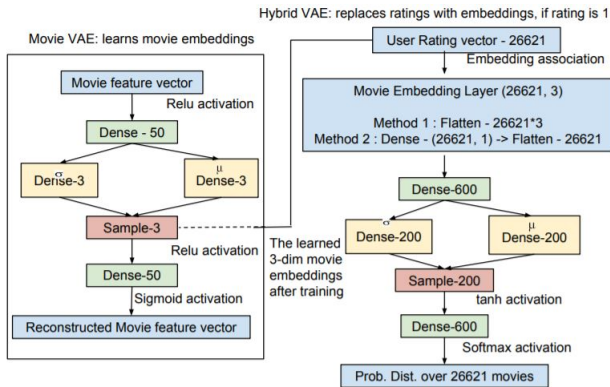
Hybrid VAE: replaces ratings with embeddings, if rating is 1

Movie VAE: learns movie embeddings

Movie feature vector

Relu activation

Dense - 50

σ
Dense-3

μ
Dense-3

Sample-3

Relu activation

Dense-50

Sigmoid activation

Reconstructed Movie feature vector

The learned 3-dim movie embeddings after training

User Rating vector - 26621

Embedding association

Movie Embedding Layer (26621, 3)

Method 1 : Flatten - 26621*3
Method 2 : Dense - (26621, 1) -> Flatten - 26621

Dense-600

σ
Dense-200

μ
Dense-200

Sample-200

tanh activation

Dense-600

Softmax activation

Prob. Dist. over 26621 movies